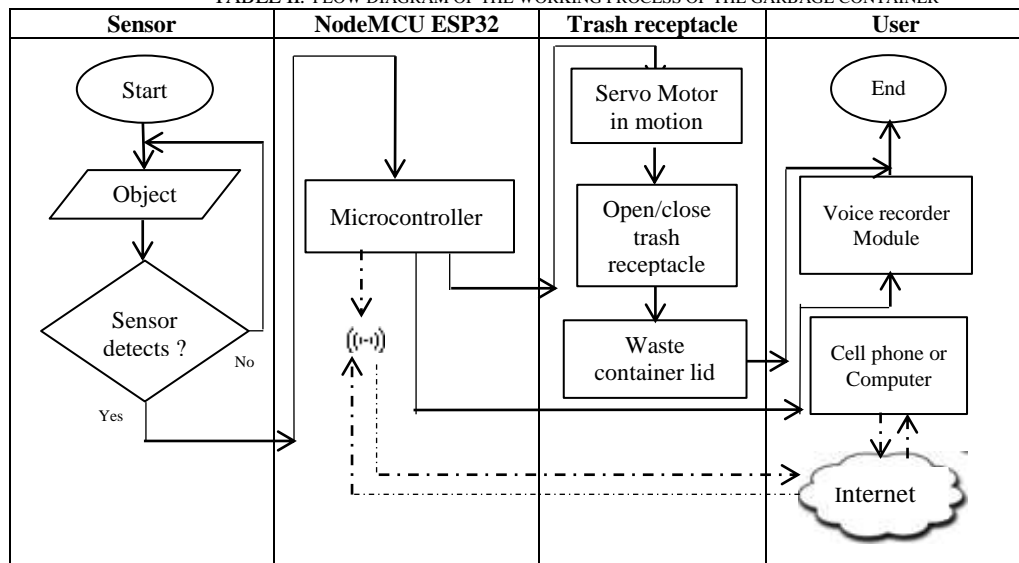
TABLE II. FLOW DIAGRAM OF THE WORKING PROCESS OF THE GARBAGE CONTAINER

| Sensor | NodeMCU ESP32 | Trash receptacle | User |
|---|---|---|---|

Start

Object

Sensor detects ?

No

Yes

Microcontroller

((·))

Servo Motor in motion

Open/close trash receptacle

Waste container lid

End

Voice recorder Module

Cell phone or Computer

Internet